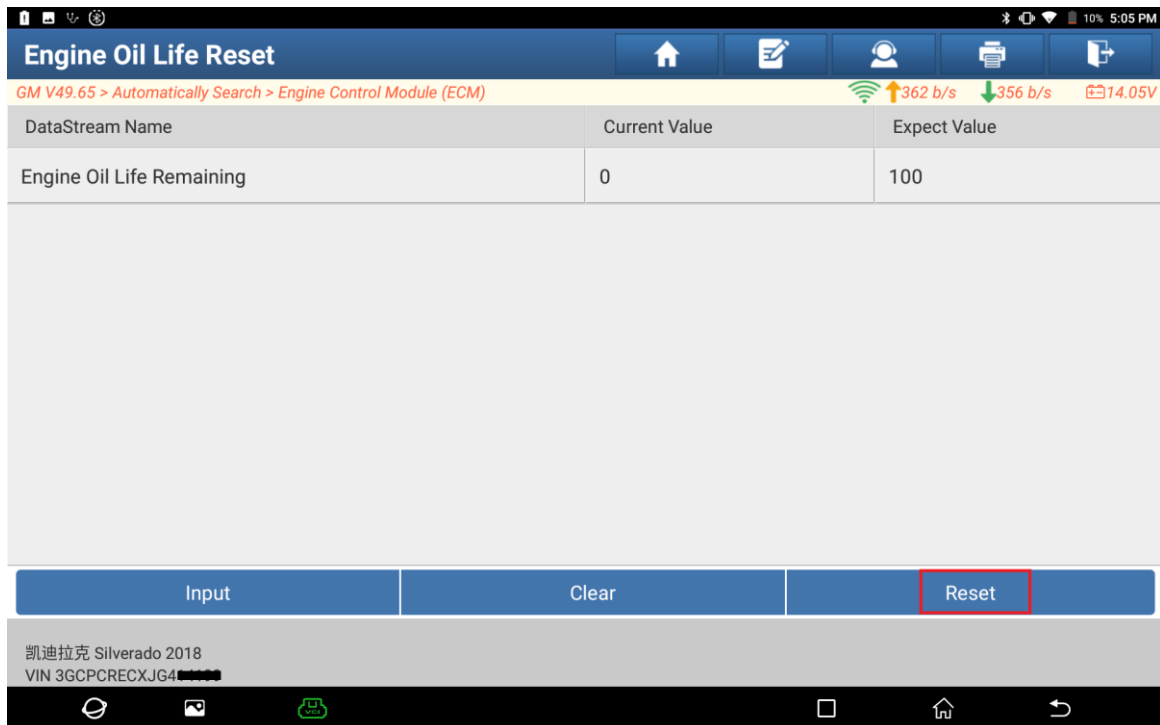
10% 5:05 PM

Engine Oil Life Reset

GM V49.65 > Automatically Search > Engine Control Module (ECM)

362 b/s 356 b/s 14.05V

| DataStream Name | Current Value | Expect Value |
|---|---|---|
| Engine Oil Life Remaining | 0 | 100 |

Input Clear Reset

凯迪拉克 Silverado 2018
VIN 3GCPCRECXJG4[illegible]

VCI